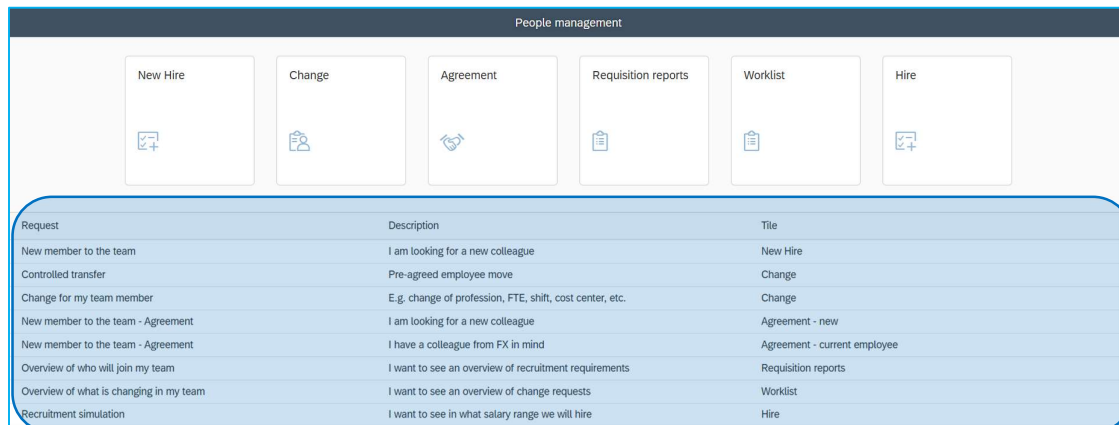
People management

New Hire

Change

Agreement

Requisition reports

Worklist

Hire

| Request | Description | Tile |
|---|---|---|
| New member to the team | I am looking for a new colleague | New Hire |
| Controlled transfer | Pre-agreed employee move | Change |
| Change for my team member | E.g. change of profession, FTE, shift, cost center, etc. | Change |
| New member to the team - Agreement | I am looking for a new colleague | Agreement - new |
| New member to the team - Agreement | I have a colleague from FX in mind | Agreement - current employee |
| Overview of who will join my team | I want to see an overview of recruitment requirements | Requisition reports |
| Overview of what is changing in my team | I want to see an overview of change requests | Worklist |
| Recruitment simulation | I want to see in what salary range we will hire | Hire |